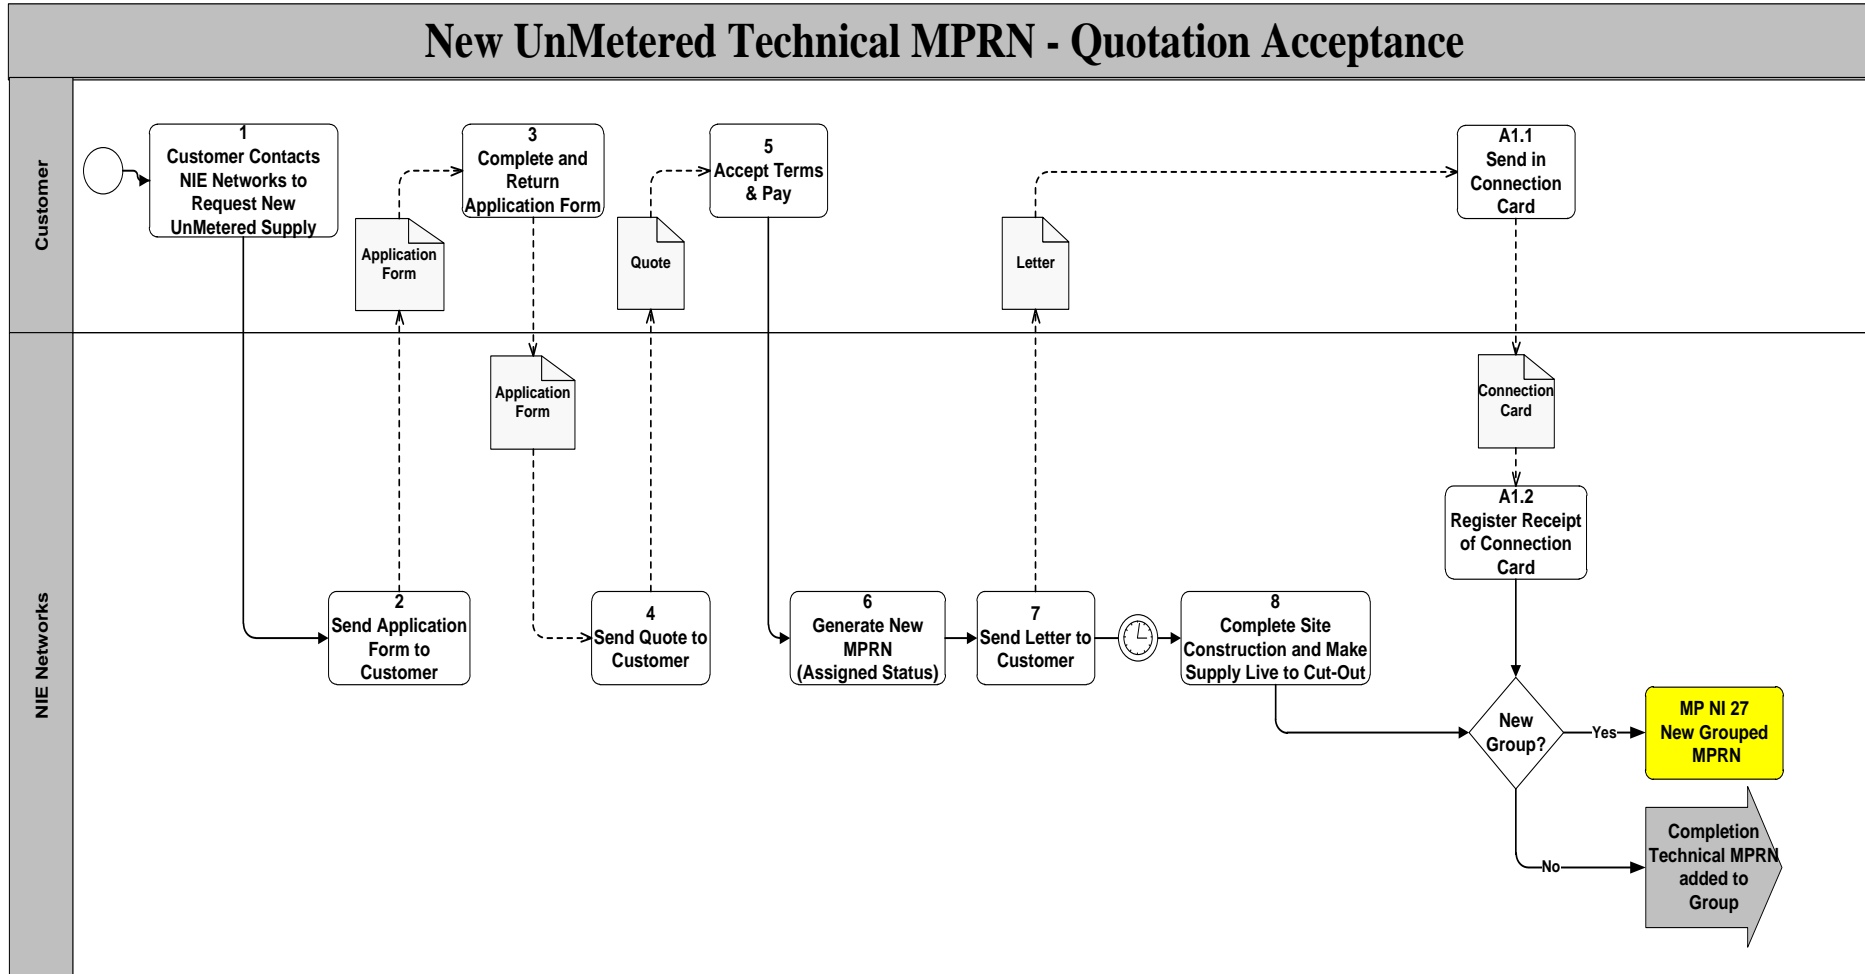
New UnMetered Technical MPRN - Quotation Acceptance

Customer

NIE Networks

1
Customer Contacts NIE Networks to Request New UnMetered Supply

Application Form

3
Complete and Return Application Form

Application Form

Quote

5
Accept Terms & Pay

Letter

A1.1
Send in Connection Card

Connection Card

A1.2
Register Receipt of Connection Card

2
Send Application Form to Customer

4
Send Quote to Customer

6
Generate New MPRN (Assigned Status)

7
Send Letter to Customer

8
Complete Site Construction and Make Supply Live to Cut-Out

New Group?

Yes

No

MP NI 27
New Grouped MPRN

Completion Technical MPRN added to Group